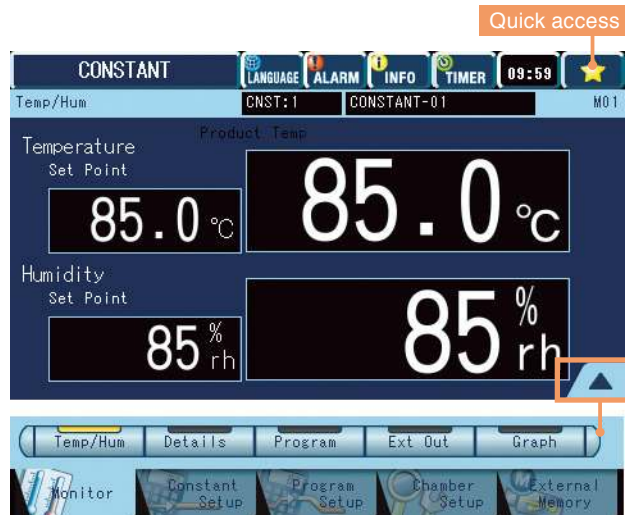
Quick access

CONSTANT
LANGUAGE ALARM INFO TIMER 09:59

Temp/Hum CNST:1 CONSTANT-01 M01

Product Temp

Temperature
Set Point
85.0 ℃
85.0 ℃

Humidity
Set Point
85 %rh
85 %rh

Temp/Hum Details Program Ext Out Graph

Monitor
Constant Setup
Program Setup
Chamber Setup
External Memory